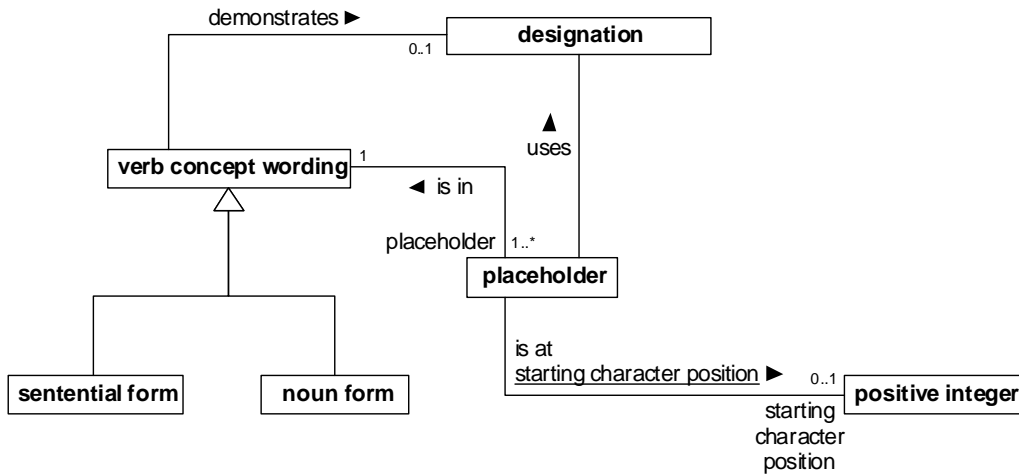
demonstrates ►

0..1

designation

▲
uses

verb concept wording

1

◄ is in

placeholder

1..*

placeholder

is at
starting character position ►

0..1

positive integer

starting
character
position

sentential form

noun form